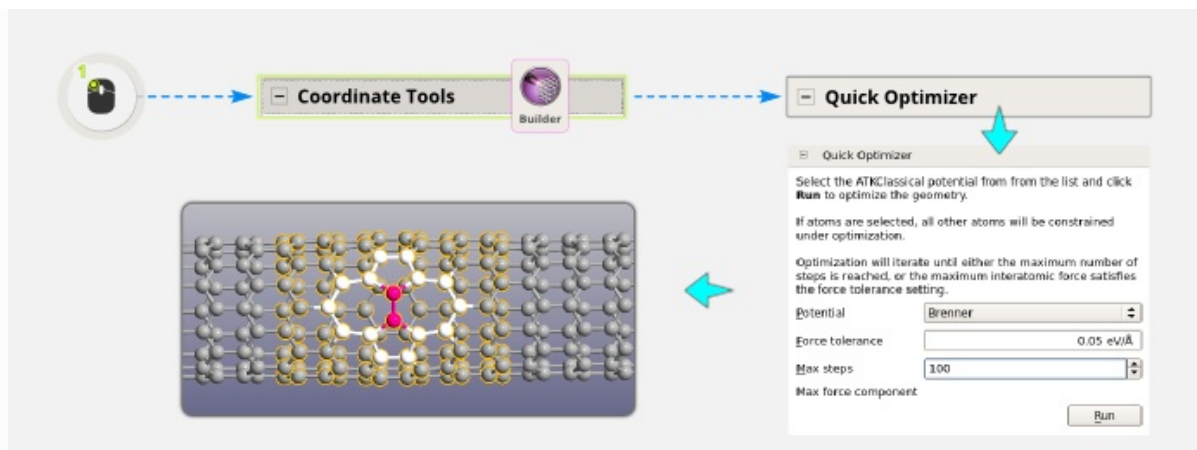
1

⊟ Coordinate Tools

Builder

⊟ Quick Optimizer

⊟ Quick Optimizer

Select the ATKClassical potential from from the list and click **Run** to optimize the geometry.

If atoms are selected, all other atoms will be constrained under optimization.

Optimization will iterate until either the maximum number of steps is reached, or the maximum interatomic force satisfies the force tolerance setting.

Potential Brenner

Force tolerance 0.05 eV/Å

Max steps 100

Max force component

Run